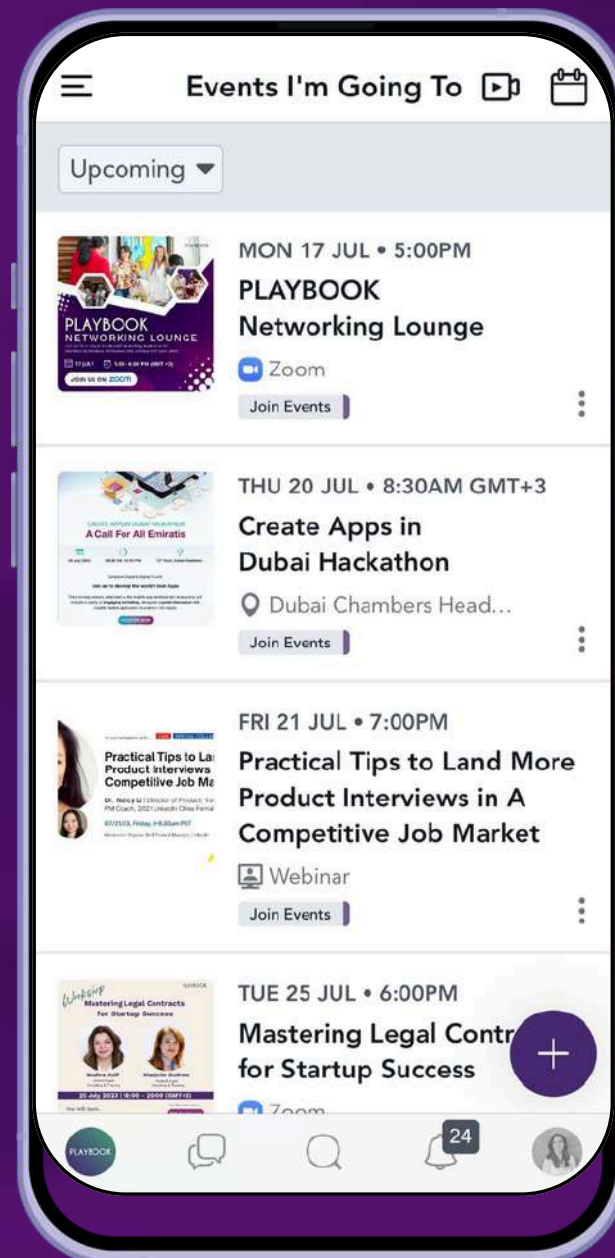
Events I'm Going To

Upcoming

PLAYBOOK NETWORKING LOUNGE
JOIN US ON zoom

MON 17 JUL • 5:00PM
PLAYBOOK Networking Lounge
Zoom
Join Events

A Call For All Emiratis

THU 20 JUL • 8:30AM GMT+3
Create Apps in Dubai Hackathon
Dubai Chambers Head...
Join Events

Practical Tips to La
Product Interviews
Competitive Job Ma

FRI 21 JUL • 7:00PM
Practical Tips to Land More Product Interviews in A Competitive Job Market
Webinar
Join Events

Workshop
Mastering Legal Contracts for Startup Success

TUE 25 JUL • 6:00PM
Mastering Legal Contr
for Startup Success
Zoom

PLAYBOOK
24